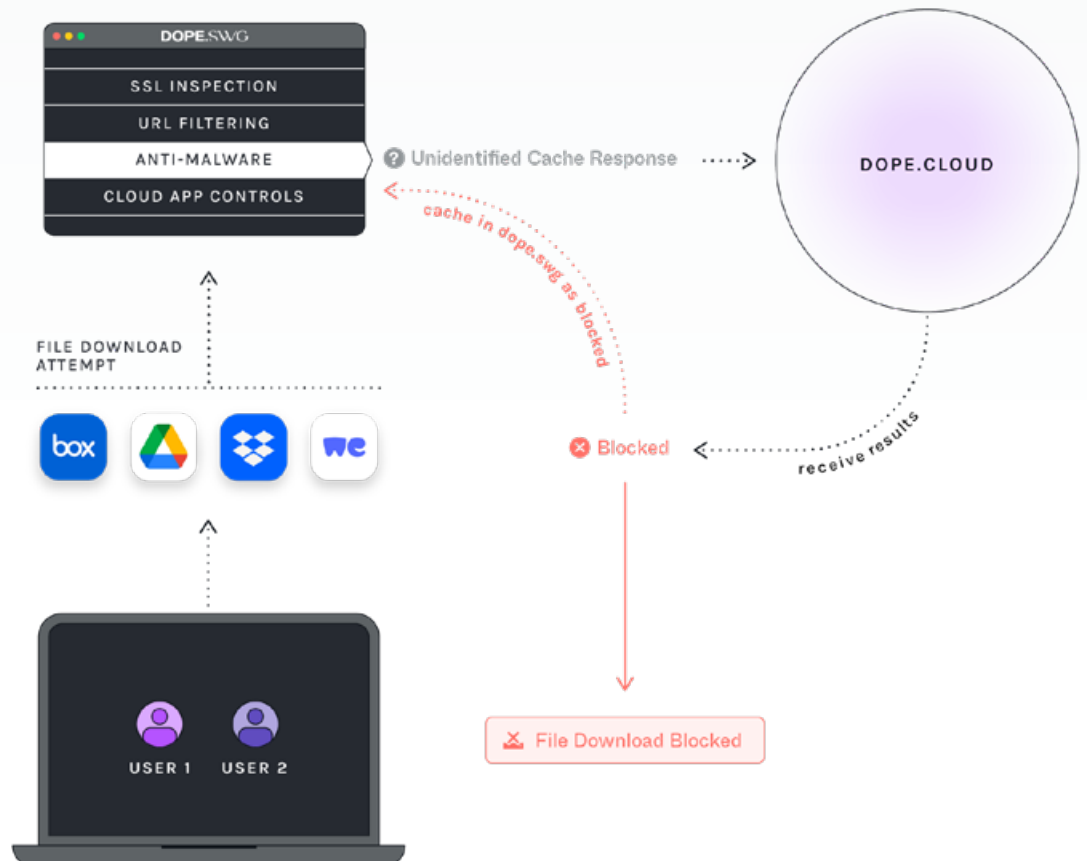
DOPE.SWG

SSL INSPECTION

URL FILTERING

ANTI-MALWARE

CLOUD APP CONTROLS

Unidentified Cache Response

DOPE.CLOUD

cache in dope.swg as blocked

FILE DOWNLOAD ATTEMPT

box

we

Blocked

receive results

USER 1

USER 2

File Download Blocked